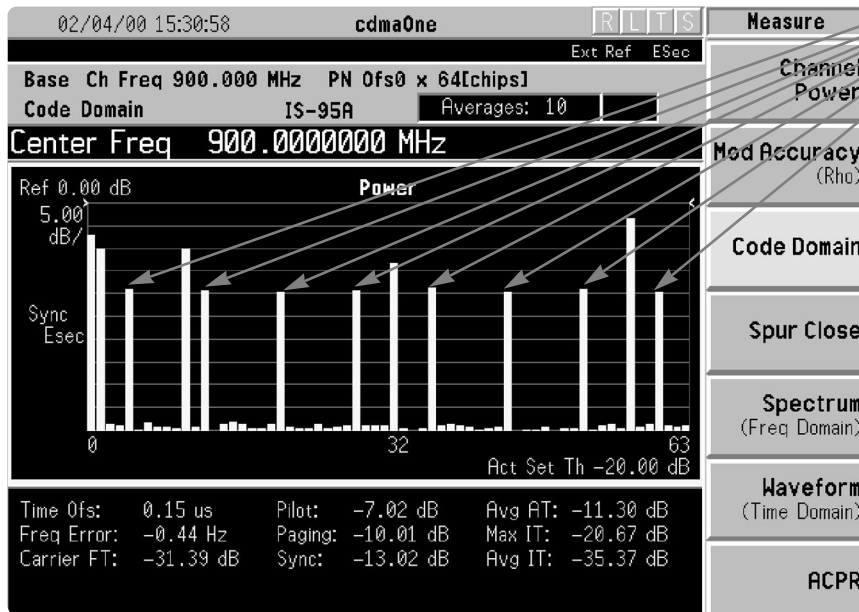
02/04/00 15:30:58 cdmaOne R L T S

Ext Ref ESec

Base Ch Freq 900.000 MHz PN Ofs0 x 64[chips]

Code Domain IS-95A Averages: 10

Center Freq 900.0000000 MHz

Ref 0.00 dB Power

5.00 dB/

Sync Esec

0 32 63

Act Set Th -20.00 dB

Time Ofs: 0.15 us Pilot: -7.02 dB Avg AT: -11.30 dB

Freq Error: -0.44 Hz Paging: -10.01 dB Max IT: -20.67 dB

Carrier FT: -31.39 dB Sync: -13.02 dB Avg IT: -35.37 dB

Measure

Channel Power

Mod Accuracy (Rho)

Code Domain

Spur Close

Spectrum (Freq Domain)

Waveform (Time Domain)

ACPR